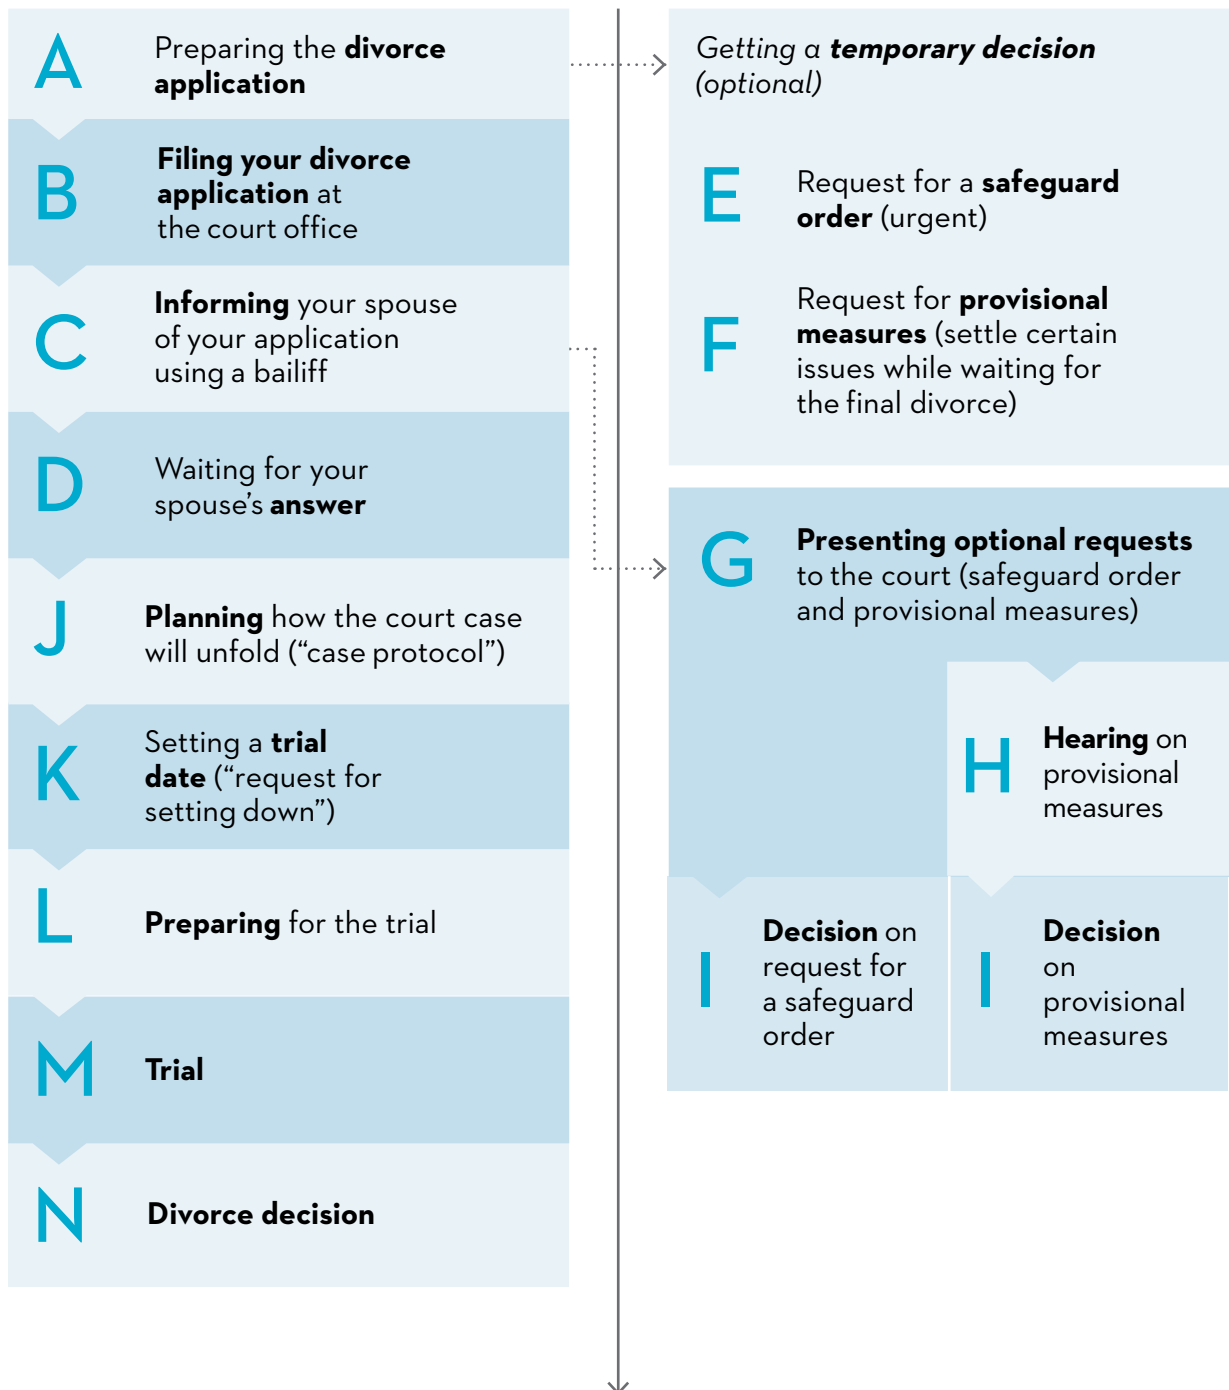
A Preparing the divorce application

B Filing your divorce application at the court office

C Informing your spouse of your application using a bailiff

D Waiting for your spouse's answer

J Planning how the court case will unfold ("case protocol")

K Setting a trial date ("request for setting down")

L Preparing for the trial

M Trial

N Divorce decision

Getting a temporary decision (optional)

E Request for a safeguard order (urgent)

F Request for provisional measures (settle certain issues while waiting for the final divorce)

G Presenting optional requests to the court (safeguard order and provisional measures)

H Hearing on provisional measures

I Decision on request for a safeguard order

I Decision on provisional measures